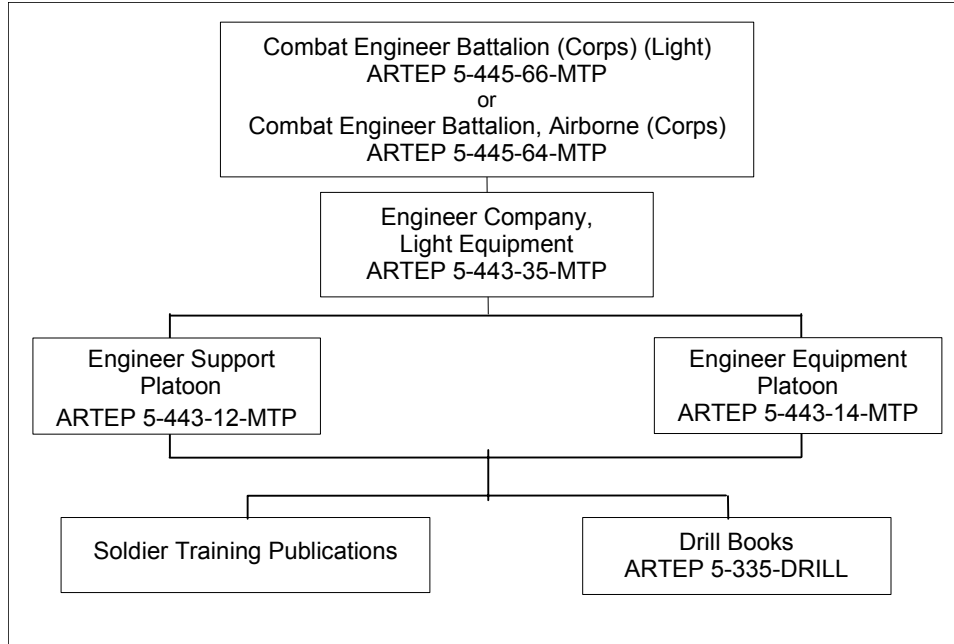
Combat Engineer Battalion (Corps) (Light)
ARTEP 5-445-66-MTP
or
Combat Engineer Battalion, Airborne (Corps)
ARTEP 5-445-64-MTP

Engineer Company,
Light Equipment
ARTEP 5-443-35-MTP

Engineer Support
Platoon
ARTEP 5-443-12-MTP

Engineer Equipment
Platoon
ARTEP 5-443-14-MTP

Soldier Training Publications

Drill Books
ARTEP 5-335-DRILL